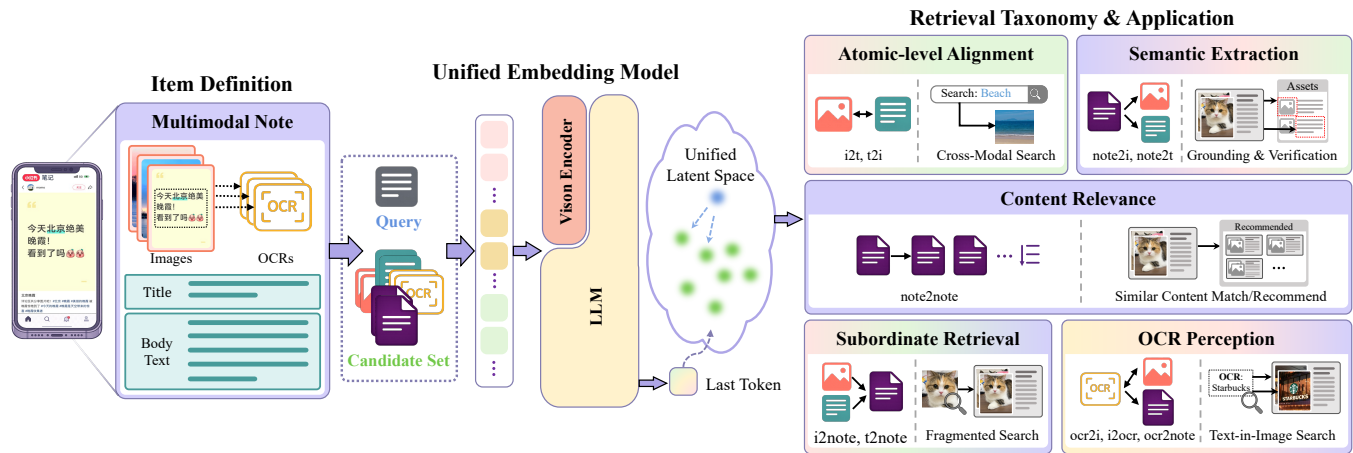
Item Definition

Multimodal Note

今天北京绝美晚霞!看到了吗

今天北京绝美晚霞!看到了吗

OCR

Images

OCRs

Title

Body Text

Unified Embedding Model

Query

OCR

Candidate Set

Vison Encoder

LLM

Unified Latent Space

Last Token

Retrieval Taxonomy & Application

Atomic-level Alignment

i2t, t2i

Search: Beach

Cross-Modal Search

Semantic Extraction

note2i, note2t

Assets

Grounding & Verification

Content Relevance

note2note

Recommended

Similar Content Match/Recommend

Subordinate Retrieval

i2note, t2note

Fragmented Search

OCR Perception

OCR

ocr2i, i2ocr, ocr2note

OCR: Starbucks

STARBUCKS

Text-in-Image Search